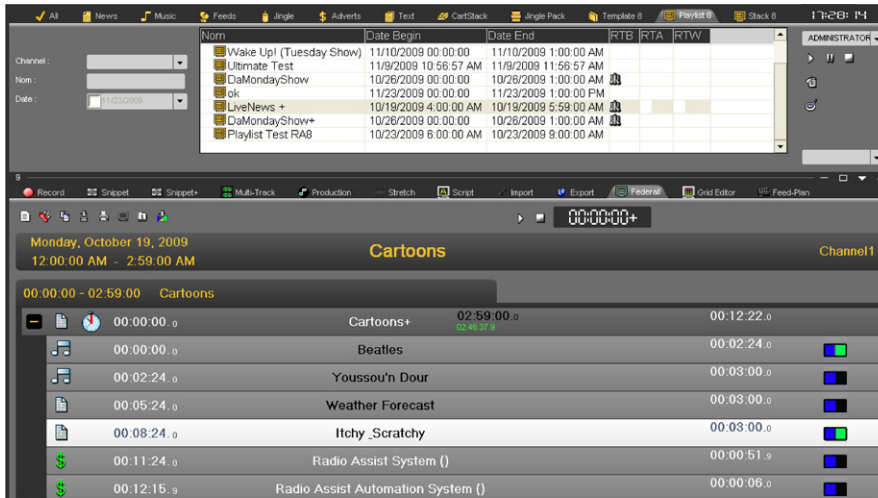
All News Music Feeds Jingle Adverts Text CartStack Jingle Pack Template 8 Playlist 8 Stack 8 17:28:14

Channel :
Nom :
Date : 11/23/2009

| Nom | Date Begin | Date End | RTB | RTA | RTW |
|---|---|---|---|---|---|
| Wake Up! (Tuesday Show) | 11/10/2009 00:00:00 | 11/10/2009 1:00:00 AM | | | |
| Ultimate Test | 11/9/2009 10:56:57 AM | 11/9/2009 11:56:57 AM | | | |
| DaMondayShow | 10/26/2009 00:00:00 | 10/26/2009 1:00:00 AM | | | |
| ok | 11/23/2009 00:00:00 | 11/23/2009 1:00:00 PM | | | |
| LiveNews + | 10/19/2009 4:00:00 AM | 10/19/2009 5:59:00 AM | | | |
| DaMondayShow+ | 10/26/2009 00:00:00 | 10/26/2009 1:00:00 AM | | | |
| Playlist Test RA8 | 10/23/2009 6:00:00 AM | 10/23/2009 9:00:00 AM | | | |

ADMINISTRATOR

9
Record Snippet Snippet+ Multi-Track Production Stretch Script Import Export Federal Grid Editor Feed-Plan

00:00:00+

Monday, October 19, 2009
12:00:00 AM - 2:59:00 AM
Cartoons
Channel1

00:00:00 - 02:59:00 Cartoons

00:00:00.0 Cartoons+ 02:59:00.0 02:46:37.9 00:12:22.0
00:00:00.0 Beatles 00:02:24.0
00:02:24.0 Youssou'n Dour 00:03:00.0
00:05:24.0 Weather Forecast 00:03:00.0
00:08:24.0 Itchy_Scratchy 00:03:00.0
00:11:24.0 Radio Assist System () 00:00:51.9
00:12:15.9 Radio Assist Automation System () 00:00:06.0